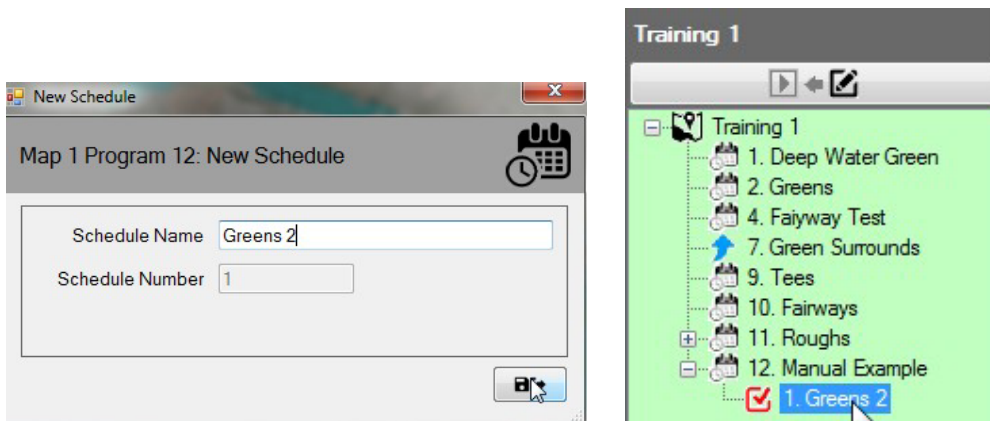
New Schedule

Map 1 Program 12: New Schedule

Schedule Name Greens 2

Schedule Number 1

Training 1

Training 1
1. Deep Water Green
2. Greens
4. Faiyway Test
7. Green Surrounds
9. Tees
10. Fairways
11. Roughs
12. Manual Example
1. Greens 2